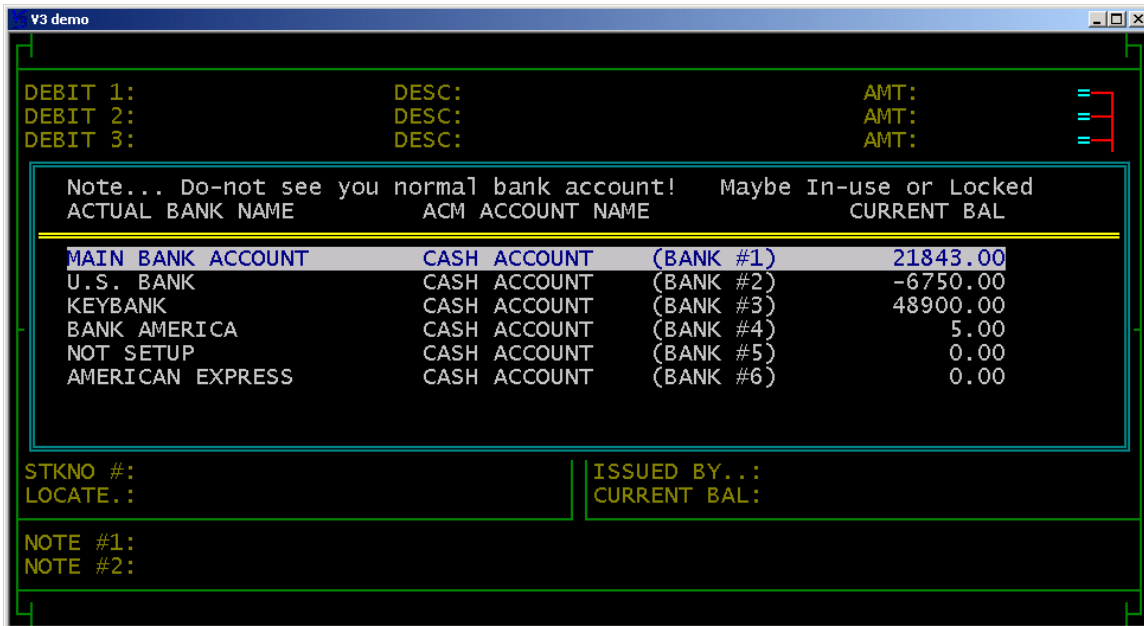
V3 demo

DEBIT 1: DESC: AMT: =
DEBIT 2: DESC: AMT: =
DEBIT 3: DESC: AMT: =

Note... Do-not see you normal bank account! Maybe In-use or Locked

| ACTUAL BANK NAME | ACM ACCOUNT NAME | | CURRENT BAL |
|---|---|---|---|
| MAIN BANK ACCOUNT | CASH ACCOUNT | (BANK #1) | 21843.00 |
| U.S. BANK | CASH ACCOUNT | (BANK #2) | -6750.00 |
| KEYBANK | CASH ACCOUNT | (BANK #3) | 48900.00 |
| BANK AMERICA | CASH ACCOUNT | (BANK #4) | 5.00 |
| NOT SETUP | CASH ACCOUNT | (BANK #5) | 0.00 |
| AMERICAN EXPRESS | CASH ACCOUNT | (BANK #6) | 0.00 |

STKNO #:
LOCATE.:

ISSUED BY..:
CURRENT BAL:

NOTE #1:
NOTE #2: